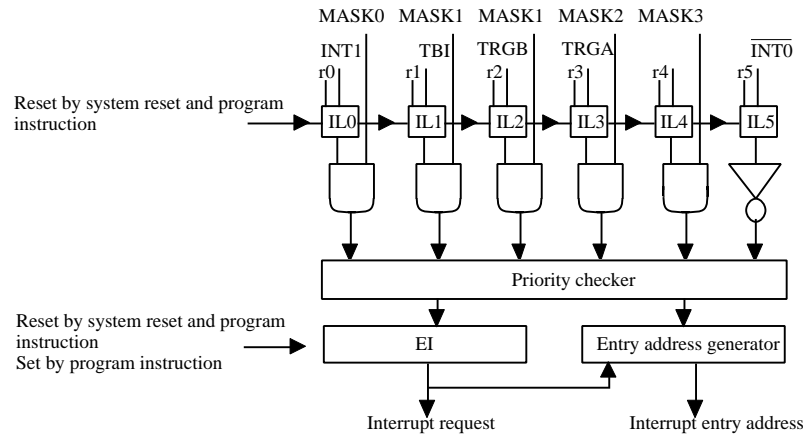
MASK0 MASK1 MASK1 MASK2 MASK3

INT1 TBI TRGB TRGA $\overline{INT0}$

r0 r1 r2 r3 r4 r5

Reset by system reset and program instruction

IL0 IL1 IL2 IL3 IL4 IL5

Priority checker

Reset by system reset and program instruction
Set by program instruction

EI

Entry address generator

Interrupt request

Interrupt entry address